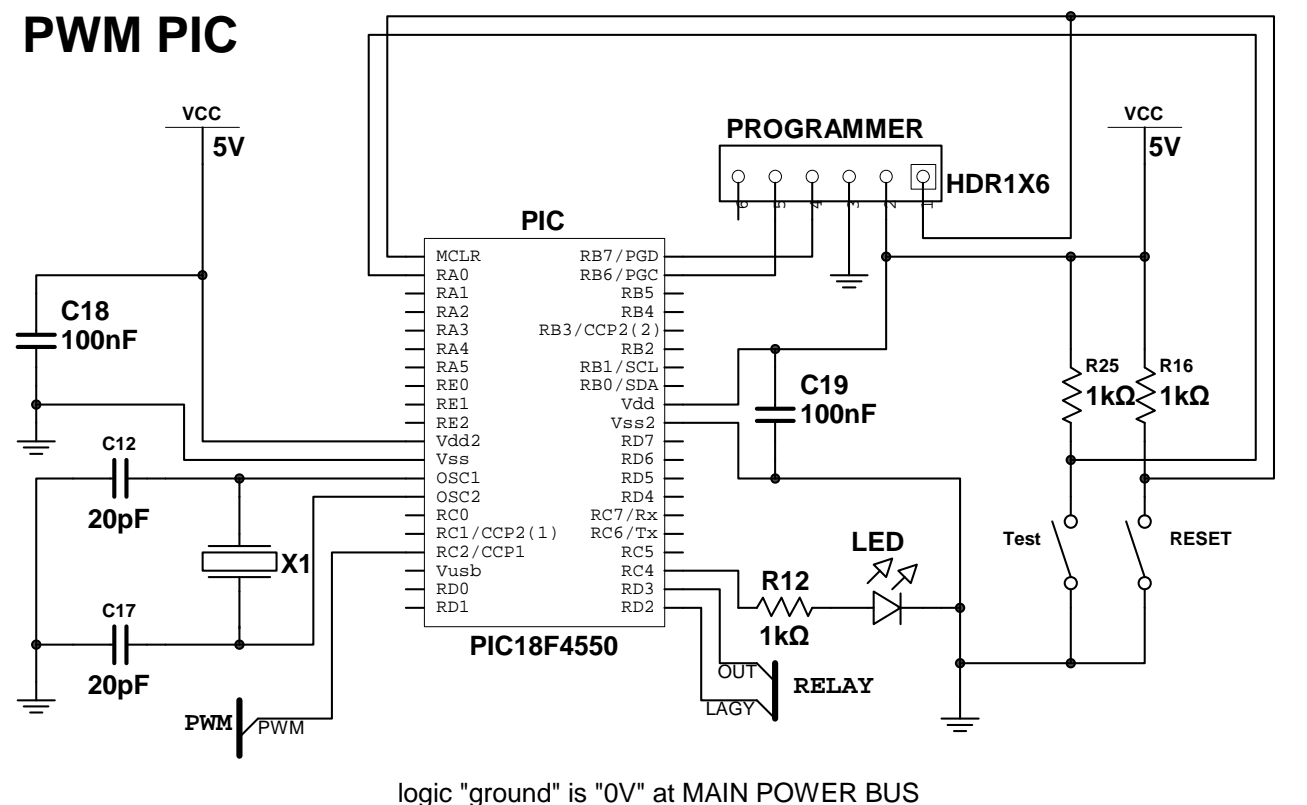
PWM PIC

VCC
5V

VCC
5V

PROGRAMMER

HDR1X6

6 5 4 3 2 1

PIC

MCLR
RA0
RA1
RA2
RA3
RA4
RA5
RE0
RE1
RE2
Vdd2
Vss
OSC1
OSC2
RC0
RC1/CCP2(1)
RC2/CCP1
Vusb
RD0
RD1

RB7/PGD
RB6/PGC
RB5
RB4
RB3/CCP2(2)
RB2
RB1/SCL
RB0/SDA
Vdd
Vss2
RD7
RD6
RD5
RD4
RC7/Rx
RC6/Tx
RC5
RC4
RD3
RD2

PIC18F4550

C18
100nF

C12
20pF

X1

C17
20pF

C19
100nF

R25
1kΩ

R16
1kΩ

Test

RESET

LED

R12
1kΩ

OUT
LAGY
RELAY

PWM
PWM

logic "ground" is "0V" at MAIN POWER BUS